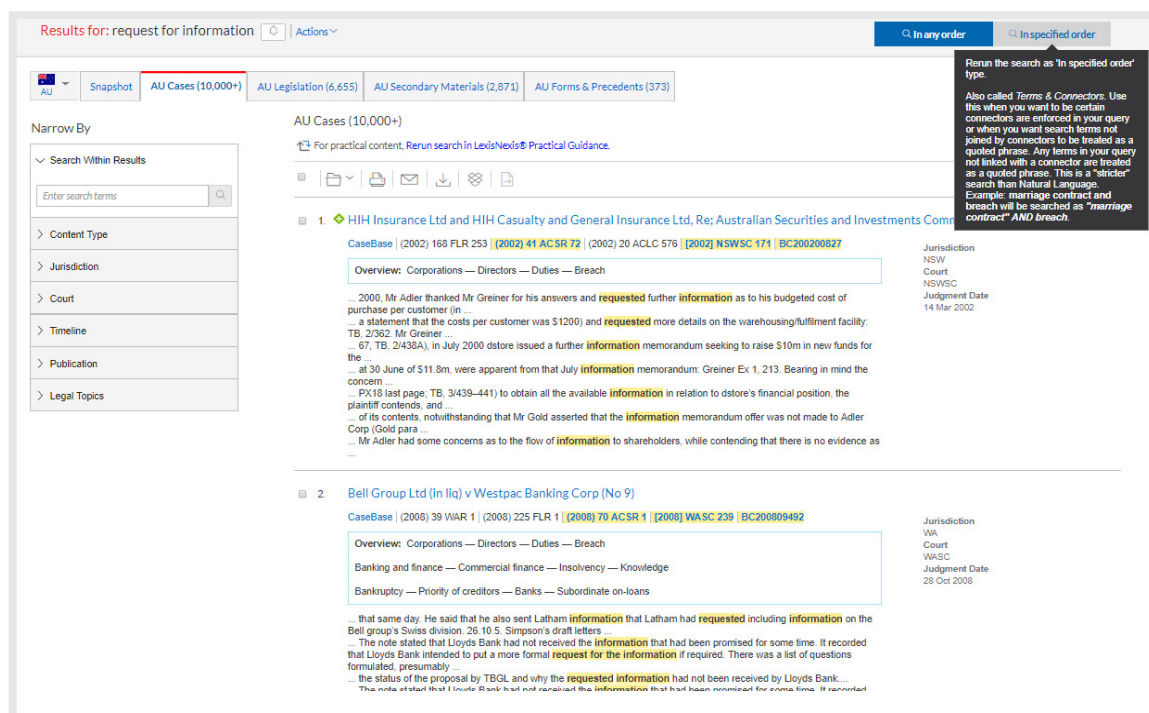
Results for: request for information | Actions

In any order | In specified order

Rerun the search as 'In specified order' type.

Also called Terms & Connectors. Use this when you want to be certain connectors are enforced in your query or when you want search terms not joined by connectors to be treated as a quoted phrase. Any terms in your query not linked with a connector are treated as a quoted phrase. This is a "stricter" search than Natural Language. Example: marriage contract and breach will be searched as "marriage contract" AND breach.

AU | Snapshot | AU Cases (10,000+) | AU Legislation (6,655) | AU Secondary Materials (2,871) | AU Forms & Precedents (373)

Narrow By

Search Within Results

Enter search terms

Content Type

Jurisdiction

Court

Timeline

Publication

Legal Topics

AU Cases (10,000+)

For practical content, Rerun search in LexisNexis® Practical Guidance.

1. HIH Insurance Ltd and HIH Casualty and General Insurance Ltd, Re; Australian Securities and Investments Comm

CaseBase | (2002) 168 FLR 253 | (2002) 41 ACSR 72 | (2002) 20 ACLC 576 | [2002] NSWSC 171 | BC200200827

Overview: Corporations — Directors — Duties — Breach

... 2000, Mr Adler thanked Mr Greiner for his answers and requested further information as to his budgeted cost of purchase per customer (in ...
... a statement that the costs per customer was $1200) and requested more details on the warehousing/fulfilment facility: TB, 2/362. Mr Greiner ...
... 67, TB, 2/438A), in July 2000 dstore issued a further information memorandum seeking to raise $10m in new funds for the ...
... at 30 June of $11.8m, were apparent from that July information memorandum: Greiner Ex 1, 213. Bearing in mind the concern ...
... PX18 last page; TB, 3/439–441) to obtain all the available information in relation to dstore's financial position, the plaintiff contends, and ...
... of its contents, notwithstanding that Mr Gold asserted that the information memorandum offer was not made to Adler Corp (Gold para ...
... Mr Adler had some concerns as to the flow of information to shareholders, while contending that there is no evidence as ...

Jurisdiction
NSW
Court
NSWSC
Judgment Date
14 Mar 2002

2. Bell Group Ltd (in liq) v Westpac Banking Corp (No 9)

CaseBase | (2008) 39 WAR 1 | (2008) 225 FLR 1 | (2008) 70 ACSR 1 | [2008] WASC 239 | BC200809492

Overview: Corporations — Directors — Duties — Breach

Banking and finance — Commercial finance — Insolvency — Knowledge

Bankruptcy — Priority of creditors — Banks — Subordinate on-loans

... that same day. He said that he also sent Latham information that Latham had requested including information on the Bell group's Swiss division. 26.10.5. Simpson's draft letters ...
... The note stated that Lloyds Bank had not received the information that had been promised for some time. It recorded that Lloyds Bank intended to put a more formal request for the information if required. There was a list of questions formulated, presumably ...
... the status of the proposal by TBGL and why the requested information had not been received by Lloyds Bank....
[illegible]

Jurisdiction
WA
Court
WASC
Judgment Date
28 Oct 2008